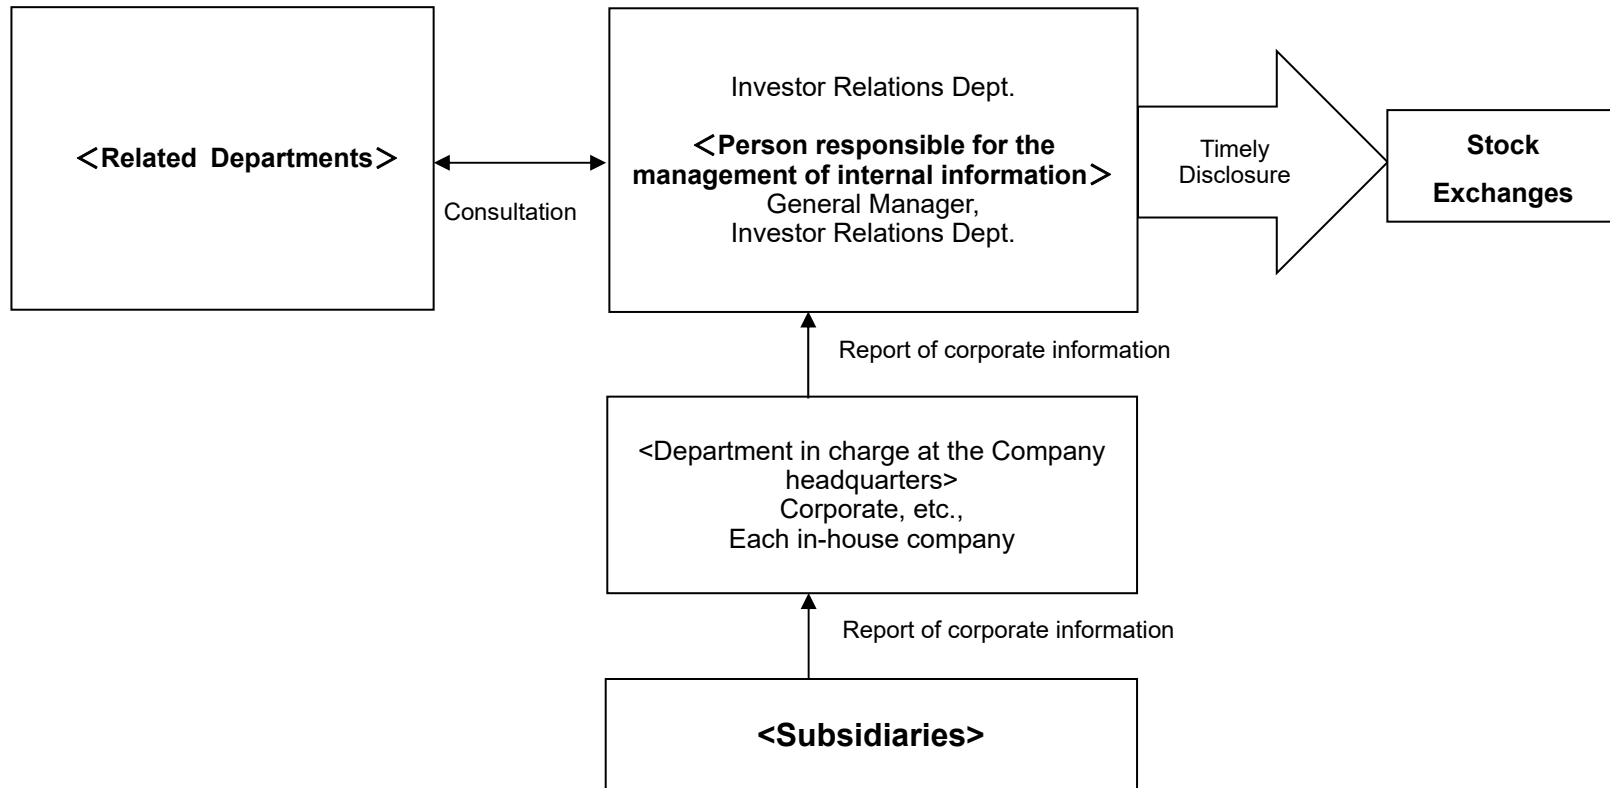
＜Related Departments＞

Consultation

Investor Relations Dept.

＜Person responsible for the management of internal information＞
General Manager,
Investor Relations Dept.

Timely
Disclosure

Stock
Exchanges

Report of corporate information

<Department in charge at the Company headquarters>
Corporate, etc.,
Each in-house company

Report of corporate information

<Subsidiaries>